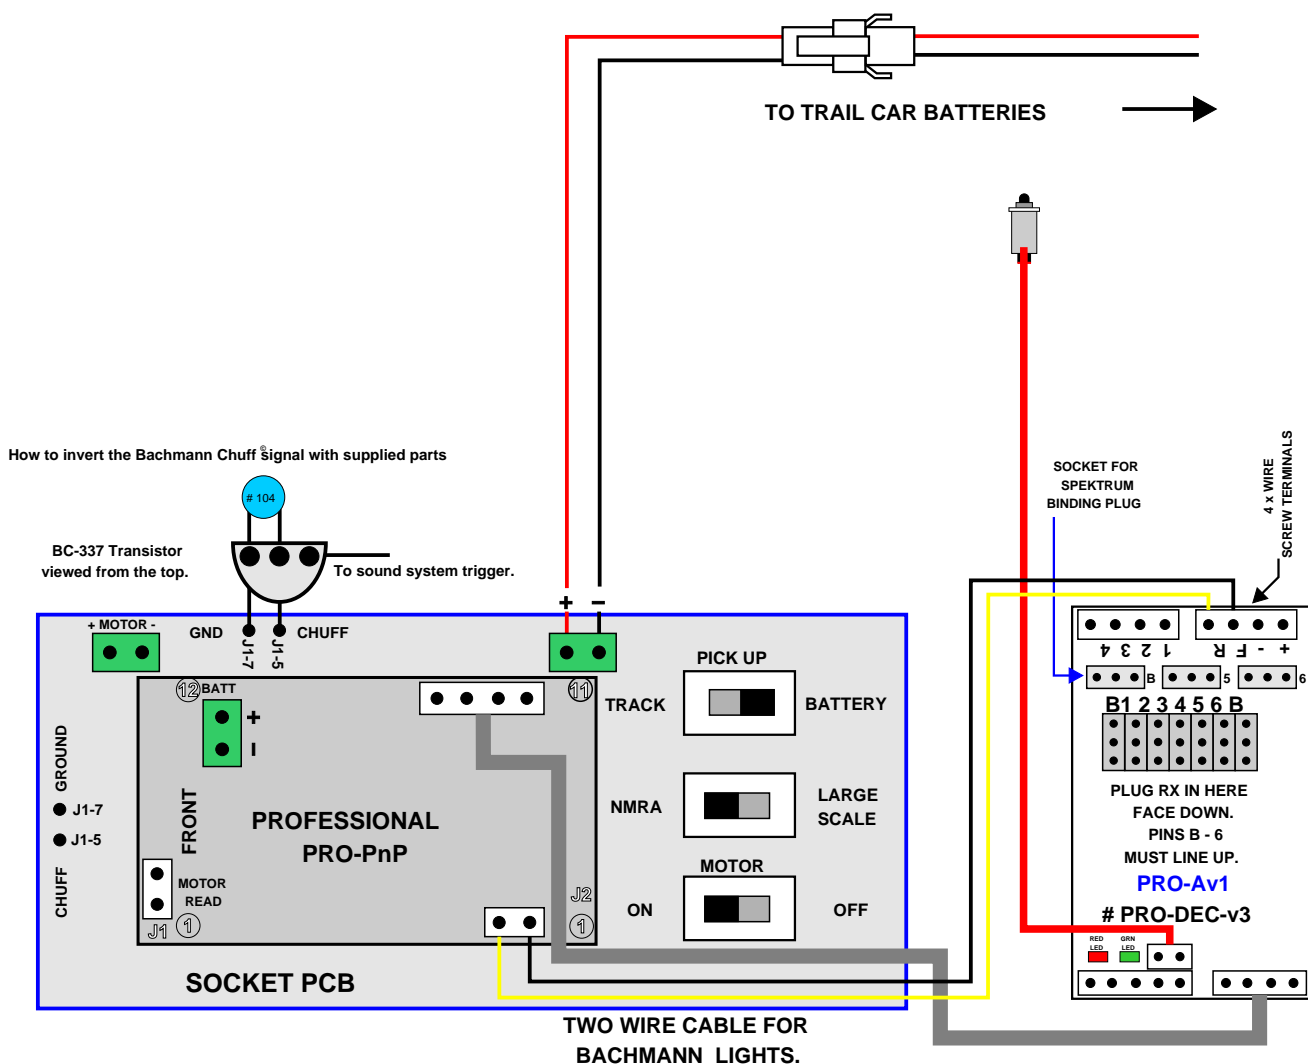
TO TRAIL CAR BATTERIES

How to invert the Bachmann Chuff ® signal with supplied parts

# 104

BC-337 Transistor viewed from the top.

To sound system trigger.

SOCKET FOR SPEKTRUM BINDING PLUG

4 x WIRE SCREW TERMINALS

+ −

+ MOTOR -

GND

CHUFF

J1-7

J1-5

12 BATT

+

-

11

TRACK

PICK UP

BATTERY

GROUND

J1-7

J1-5

CHUFF

FRONT

PROFESSIONAL

PRO-PnP

NMRA

LARGE SCALE

MOTOR

MOTOR READ

J1 1

J2

1

ON

OFF

SOCKET PCB

4 3 2 1

R F - +

B

5

6

B1 2 3 4 5 6 B

PLUG RX IN HERE FACE DOWN. PINS B - 6 MUST LINE UP.

PRO-Av1

# PRO-DEC-v3

RED LED

GRN LED

TWO WIRE CABLE FOR BACHMANN LIGHTS.